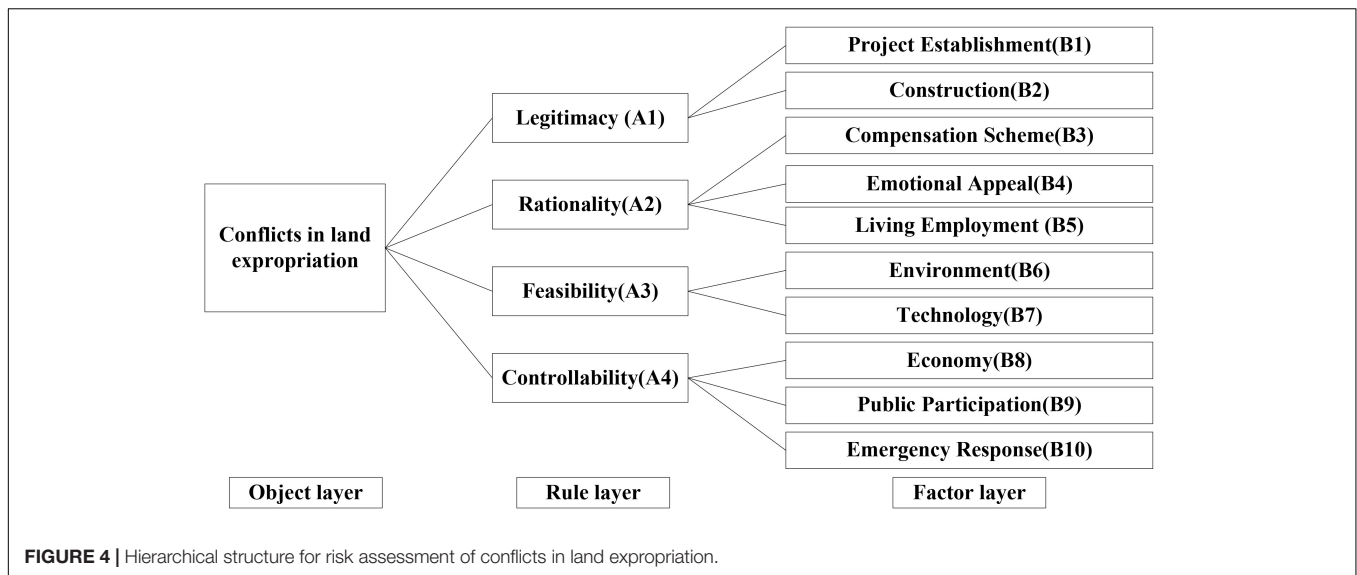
Conflicts in land expropriation

Legitimacy (A1)

Rationality(A2)

Feasibility(A3)

Controllability(A4)

Project Establishment(B1)

Construction(B2)

Compensation Scheme(B3)

Emotional Appeal(B4)

Living Employment (B5)

Environment(B6)

Technology(B7)

Economy(B8)

Public Participation(B9)

Emergency Response(B10)

Object layer

Rule layer

Factor layer

FIGURE 4 | Hierarchical structure for risk assessment of conflicts in land expropriation.